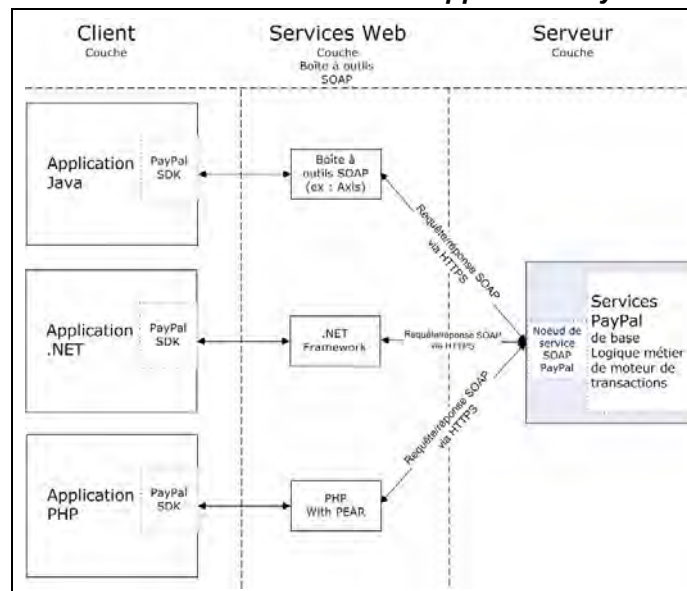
Client
Couche

Services Web
Couche
Boîte à outils SOAP

Serveur
Couche

Application Java
PayPal SDK

Boîte à outils SOAP (ex : Axis)

Requête/réponse SOAP via HTTPS

Application .NET
PayPal SDK

.NET Framework

Requête/réponse SOAP via HTTPS

Application PHP
PayPal SDK

PHP With PEAR

Requête/réponse SOAP via HTTPS

Noeud de service SOAP PayPal

Services PayPal de base Logique métier de moteur de transactions